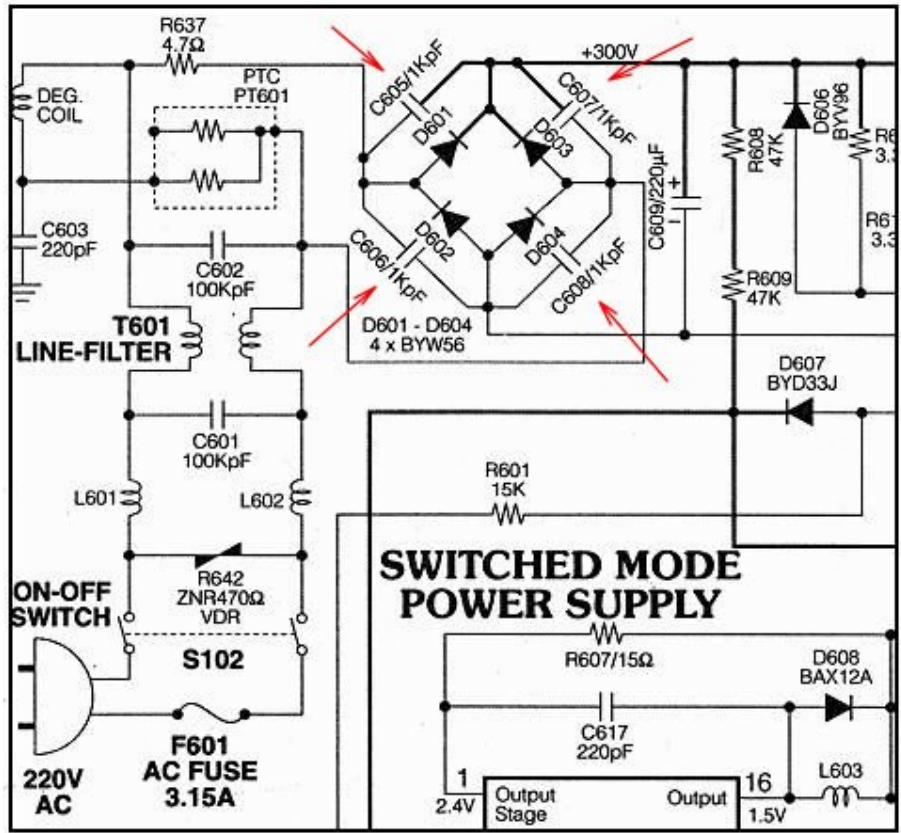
R637
4.7Ω
PTC
PT601
DEG.
COIL
C603
220pF
C605/1KpF
+300V
C607/1KpF
D601
D603
D602
D604
C606/1KpF
C608/1KpF
C609/220µF
R608
47K
D606
BYW36
R6
3.3
R61
3.3
R609
47K
C602
100KpF
T601
LINE-FILTER
D601 - D604
4 x BYW56
D607
BYD33J
C601
100KpF
R601
15K
L601
L602
R642
ZNR470Ω
VDR
SWITCHED MODE
POWER SUPPLY
ON-OFF
SWITCH
S102
R607/15Ω
D608
BAX12A
C617
220pF
F601
AC FUSE
3.15A
220V
AC
1
2.4V
Output
Stage
Output
16
1.5V
L603